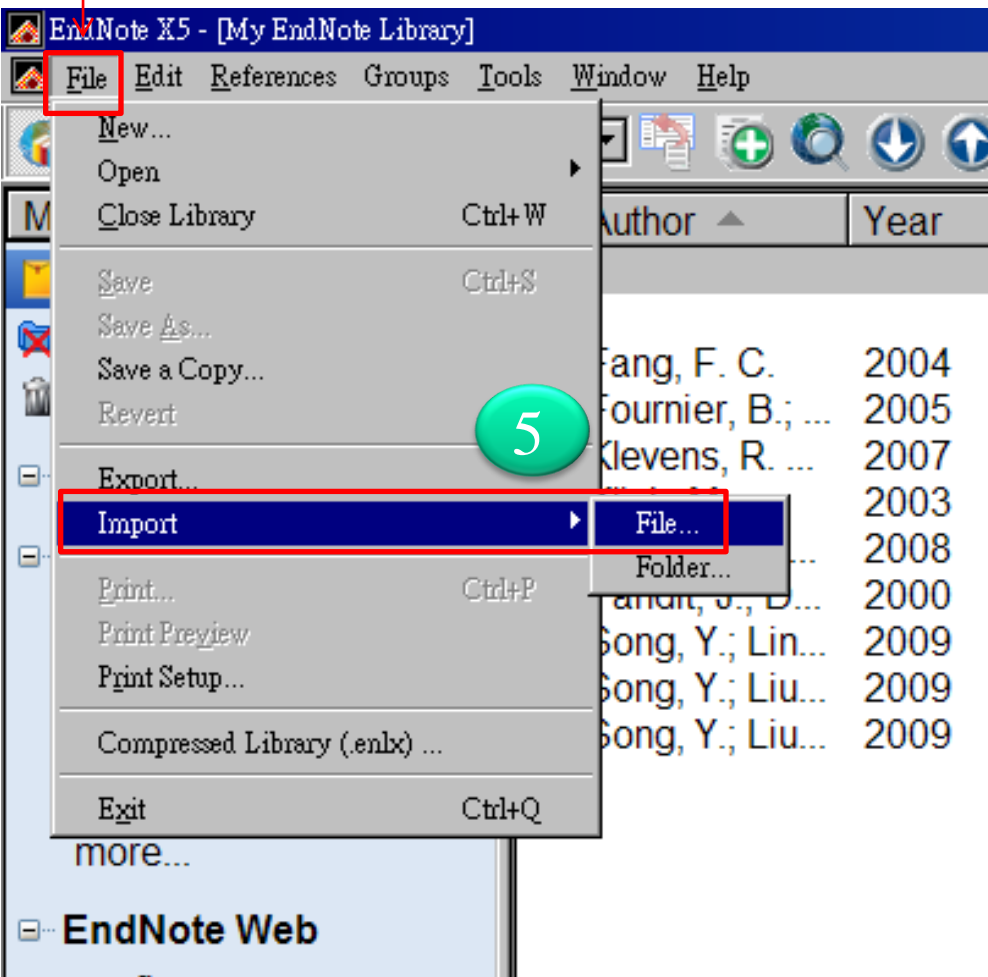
EndNote X5 - [My EndNote Library]

File Edit References Groups Tools Window Help

New...
Open
Close Library Ctrl+W
Save Ctrl+S
Save As...
Save a Copy...
Revert
Export...
Import
Print... Ctrl+P
Print Preview
Print Setup...
Compressed Library (.enlx) ...
Exit Ctrl+Q

File...
Folder...

5

M

Author

Year

Fang, F. C. 2004
Fournier, B.; ... 2005
Klevens, R. ... 2007
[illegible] 2003
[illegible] 2008
Pandit, J.; D... 2000
Song, Y.; Lin... 2009
Song, Y.; Liu... 2009
Song, Y.; Liu... 2009

more...

EndNote Web